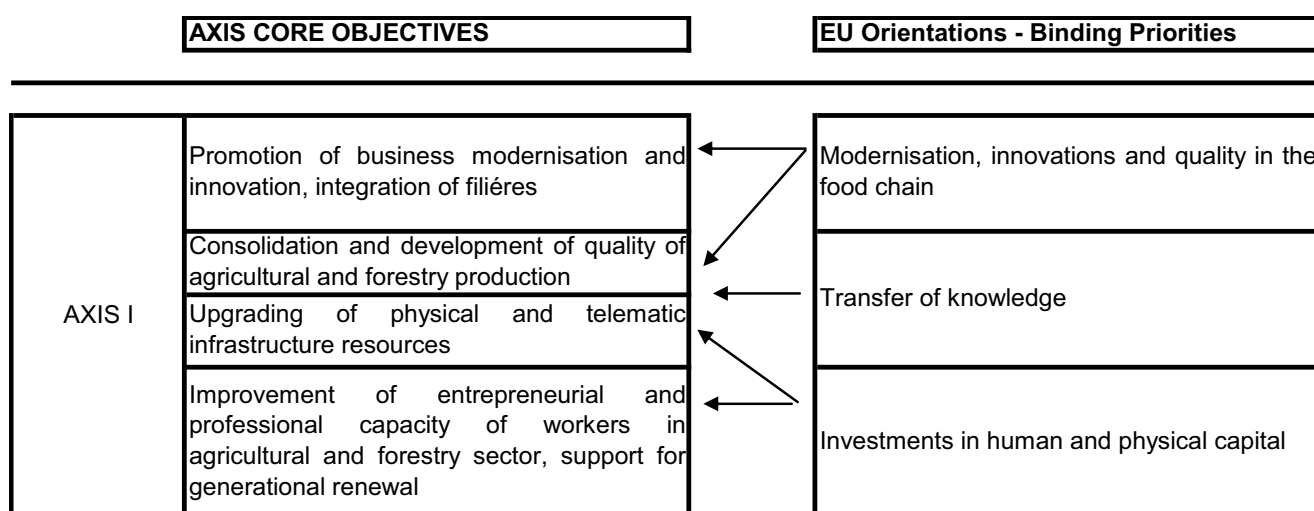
| | AXIS CORE OBJECTIVES | EU Orientations - Binding Priorities |
|---|---|---|
| AXIS I | Promotion of business modernisation and innovation, integration of filiéres | Modernisation, innovations and quality in the food chain |
| | Consolidation and development of quality of agricultural and forestry production | Transfer of knowledge |
| | Upgrading of physical and telematic infrastructure resources | |
| | Improvement of entrepreneurial and professional capacity of workers in agricultural and forestry sector, support for generational renewal | Investments in human and physical capital |